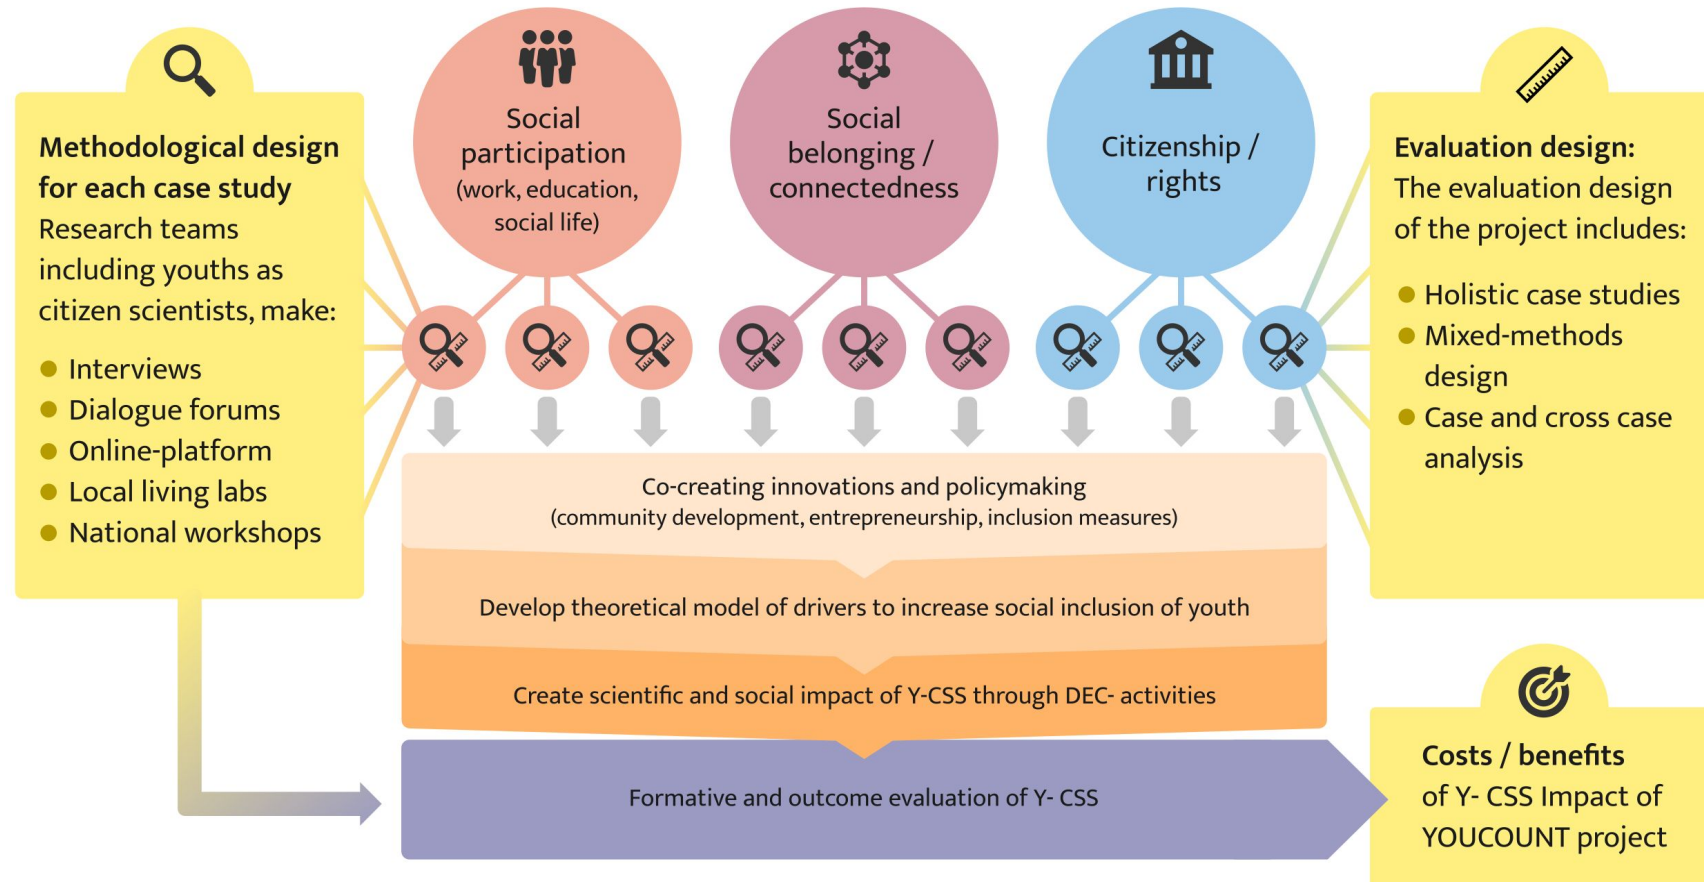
**Methodological design for each case study**
Research teams including youths as citizen scientists, make:

- Interviews
- Dialogue forums
- Online-platform
- Local living labs
- National workshops

Social participation (work, education, social life)

Social belonging / connectedness

Citizenship / rights

**Evaluation design:**
The evaluation design of the project includes:

- Holistic case studies
- Mixed-methods design
- Case and cross case analysis

Co-creating innovations and policymaking
(community development, entrepreneurship, inclusion measures)

Develop theoretical model of drivers to increase social inclusion of youth

Create scientific and social impact of Y-CSS through DEC- activities

Formative and outcome evaluation of Y- CSS

**Costs / benefits**
of Y- CSS Impact of YOUCOUNT project